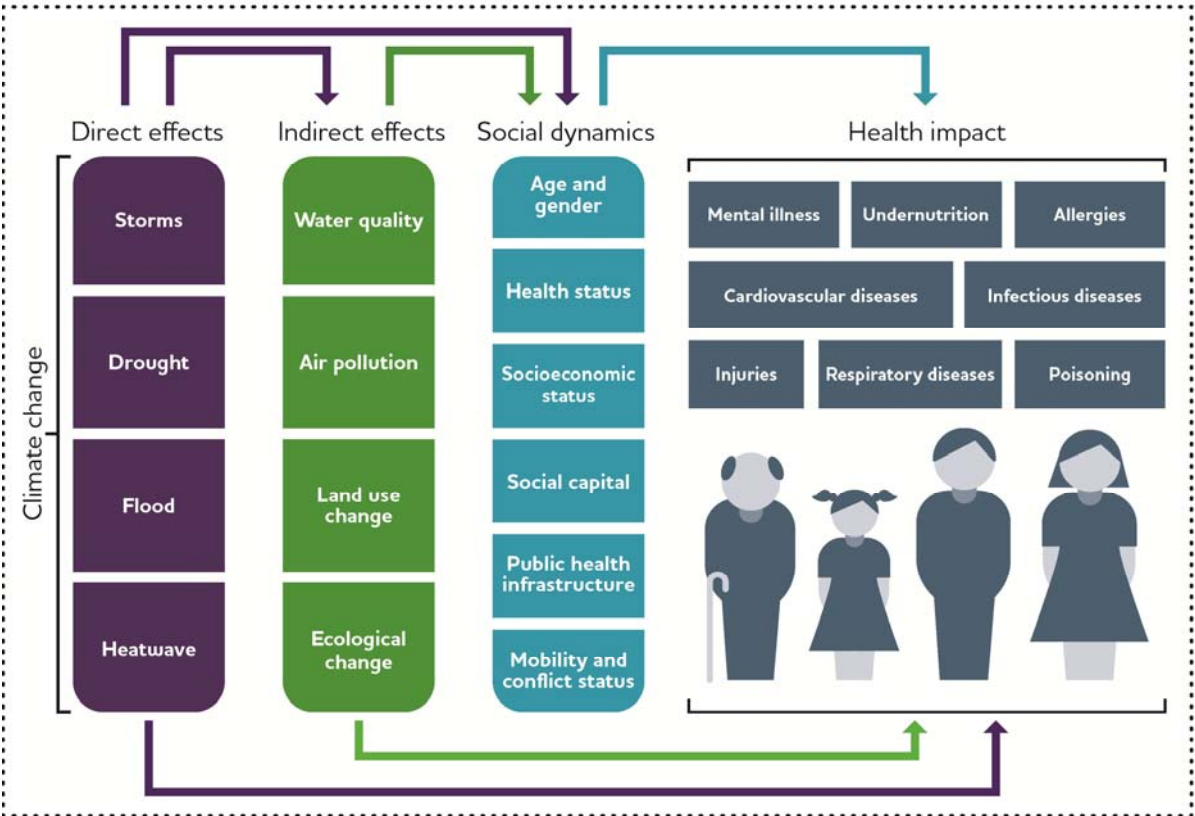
Climate change

Direct effects

Storms

Drought

Flood

Heatwave

Indirect effects

Water quality

Air pollution

Land use change

Ecological change

Social dynamics

Age and gender

Health status

Socioeconomic status

Social capital

Public health infrastructure

Mobility and conflict status

Health impact

Mental illness

Undernutrition

Allergies

Cardiovascular diseases

Infectious diseases

Injuries

Respiratory diseases

Poisoning